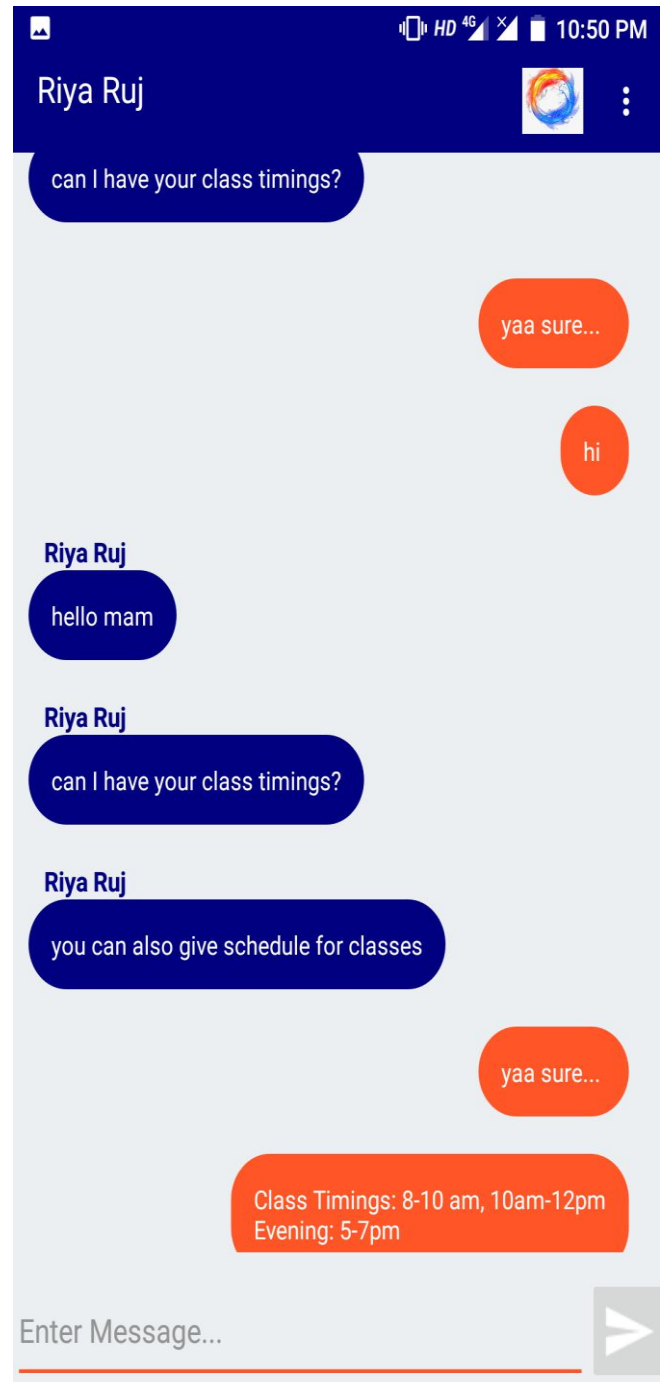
HD 4G 10:50 PM

Riya Ruj

can I have your class timings?

yaa sure...

hi

Riya Ruj
hello mam

Riya Ruj
can I have your class timings?

Riya Ruj
you can also give schedule for classes

yaa sure...

Class Timings: 8-10 am, 10am-12pm
Evening: 5-7pm

Enter Message...